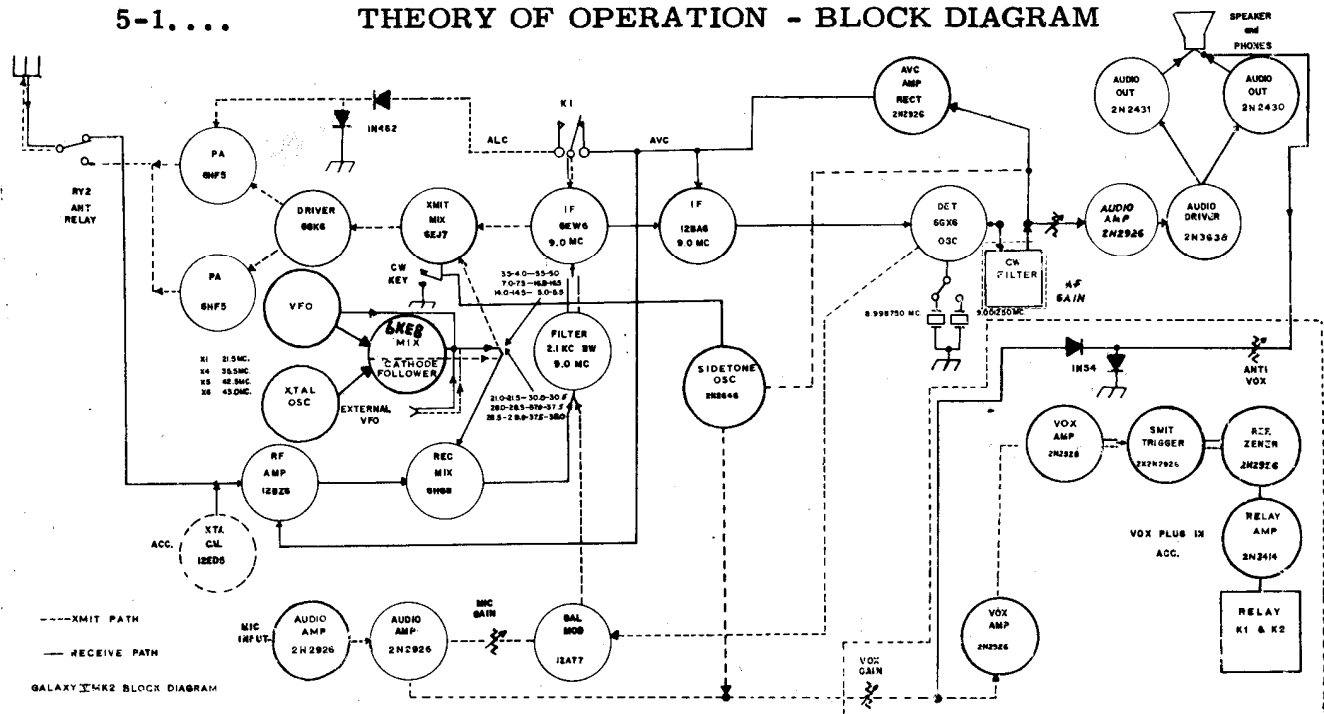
5-1. . . .

THEORY OF OPERATION - BLOCK DIAGRAM

SPEAKER and PHONES

AVC AMP RECT 2N2926

AUDIO OUT 2N2431

AUDIO OUT 2N2430

1N462

K1

ALC

AVC

RY2 ANT RELAY

PA 6HF5

DRIVER 6GK6

XMIT MIX 6EJ7

IF 6EW6 9.0 MC

IF 12BA6 9.0 MC

DET 6GX6 OSC

AUDIO AMP 2N2926

AUDIO DRIVER 2N3638

PA 6HF5

CW KEY

3.5-4.0— 5.5-5.0
7.0-7.5— 16.0-16.5
14.0-14.5— 5.0-5.5

CW FILTER

AF GAIN

VFO

6KE8 MIX CATHODE FOLLOWER

FILTER 2.1 KC BW 9.0 MC

SIDETONE OSC 2N2646

8.998750 MC

9.00250 MC

X1 21.5MC.
X4 35.5MC.
X5 42.5MC.
X6 43.0MC.

XTAL OSC

EXTERNAL VFO

21.0-21.5— 30.0-30.5
28.0-28.5— 37.0-37.5
28.5-29.0— 37.5-38.0

1N54

ANTI VOX

VOX AMP 2N2926

SMIT TRIGGER 2X2N2926

REF. ZENER 2N2926

RF AMP 12BZ6

REC MIX 6HS6

XTAL CAL 12ED5

ACC.

RELAY AMP 2N3414

VOX PLUS IX ACC.

RELAY K1 & K2

----XMIT PATH

— RECEIVE PATH

GALAXY V MK2 BLOCK DIAGRAM

MIC INPUT

AUDIO AMP 2N2926

AUDIO AMP 2N2926

MIC GAIN

BAL MOD 12AT7

VOX AMP 2N2926

VOX GAIN